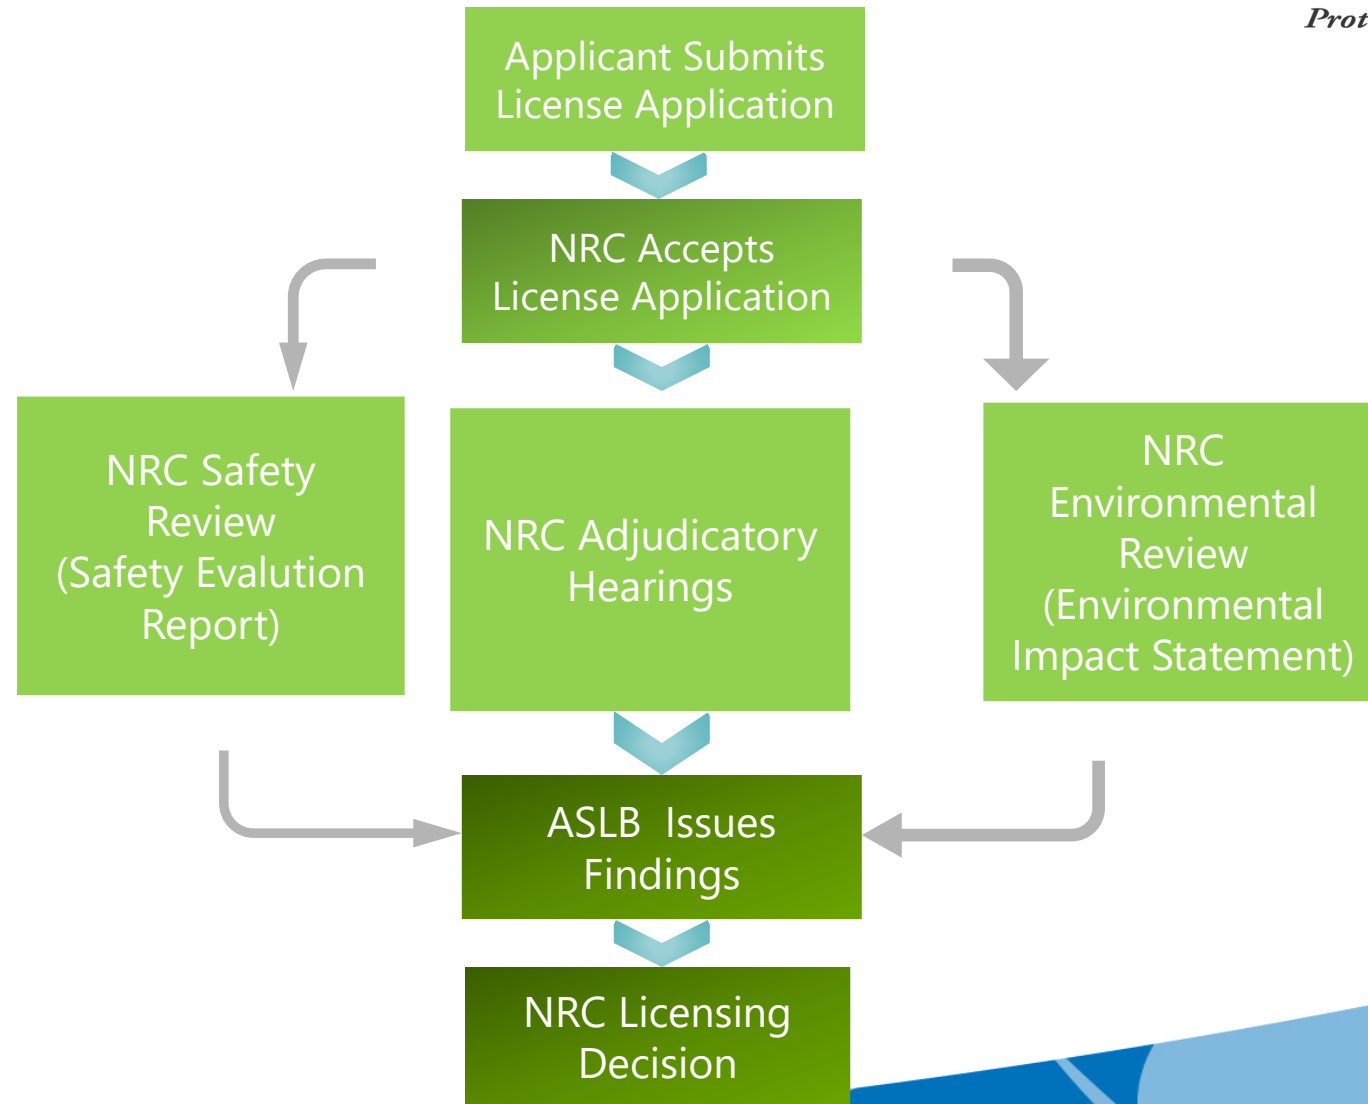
Prot

Applicant Submits License Application

NRC Accepts License Application

NRC Safety Review (Safety Evalution Report)

NRC Adjudicatory Hearings

NRC Environmental Review (Environmental Impact Statement)

ASLB Issues Findings

NRC Licensing Decision